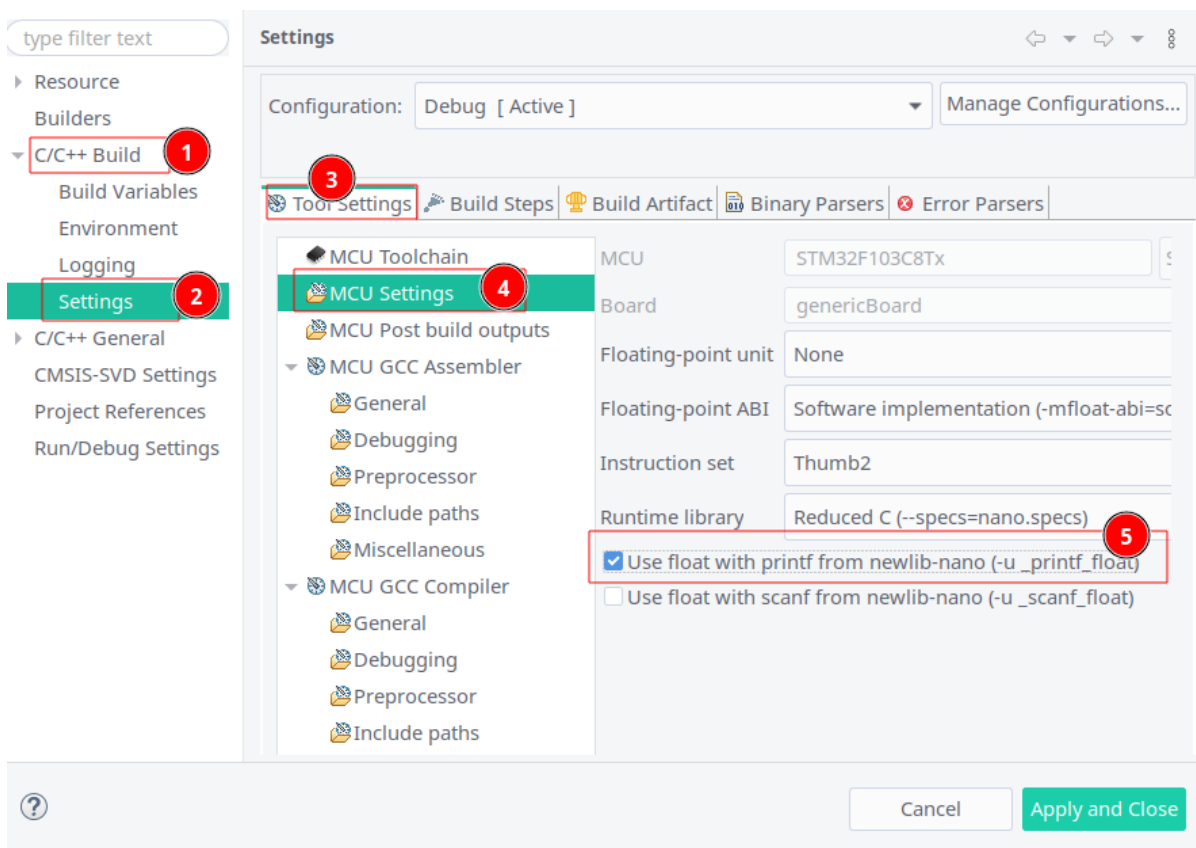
type filter text

Resource
Builders
C/C++ Build 1
Build Variables
Environment
Logging
Settings 2
C/C++ General
CMSIS-SVD Settings
Project References
Run/Debug Settings

Settings

Configuration: Debug [ Active ]
Manage Configurations...

3
Tool Settings
Build Steps
Build Artifact
Binary Parsers
Error Parsers

MCU Toolchain
MCU Settings 4
MCU Post build outputs
MCU GCC Assembler
General
Debugging
Preprocessor
Include paths
Miscellaneous
MCU GCC Compiler
General
Debugging
Preprocessor
Include paths

MCU STM32F103C8Tx
Board genericBoard
Floating-point unit None
Floating-point ABI Software implementation (-mfloat-abi=sc
Instruction set Thumb2
Runtime library Reduced C (--specs=nano.specs)
5
Use float with printf from newlib-nano (-u _printf_float)
Use float with scanf from newlib-nano (-u _scanf_float)

?
Cancel
Apply and Close